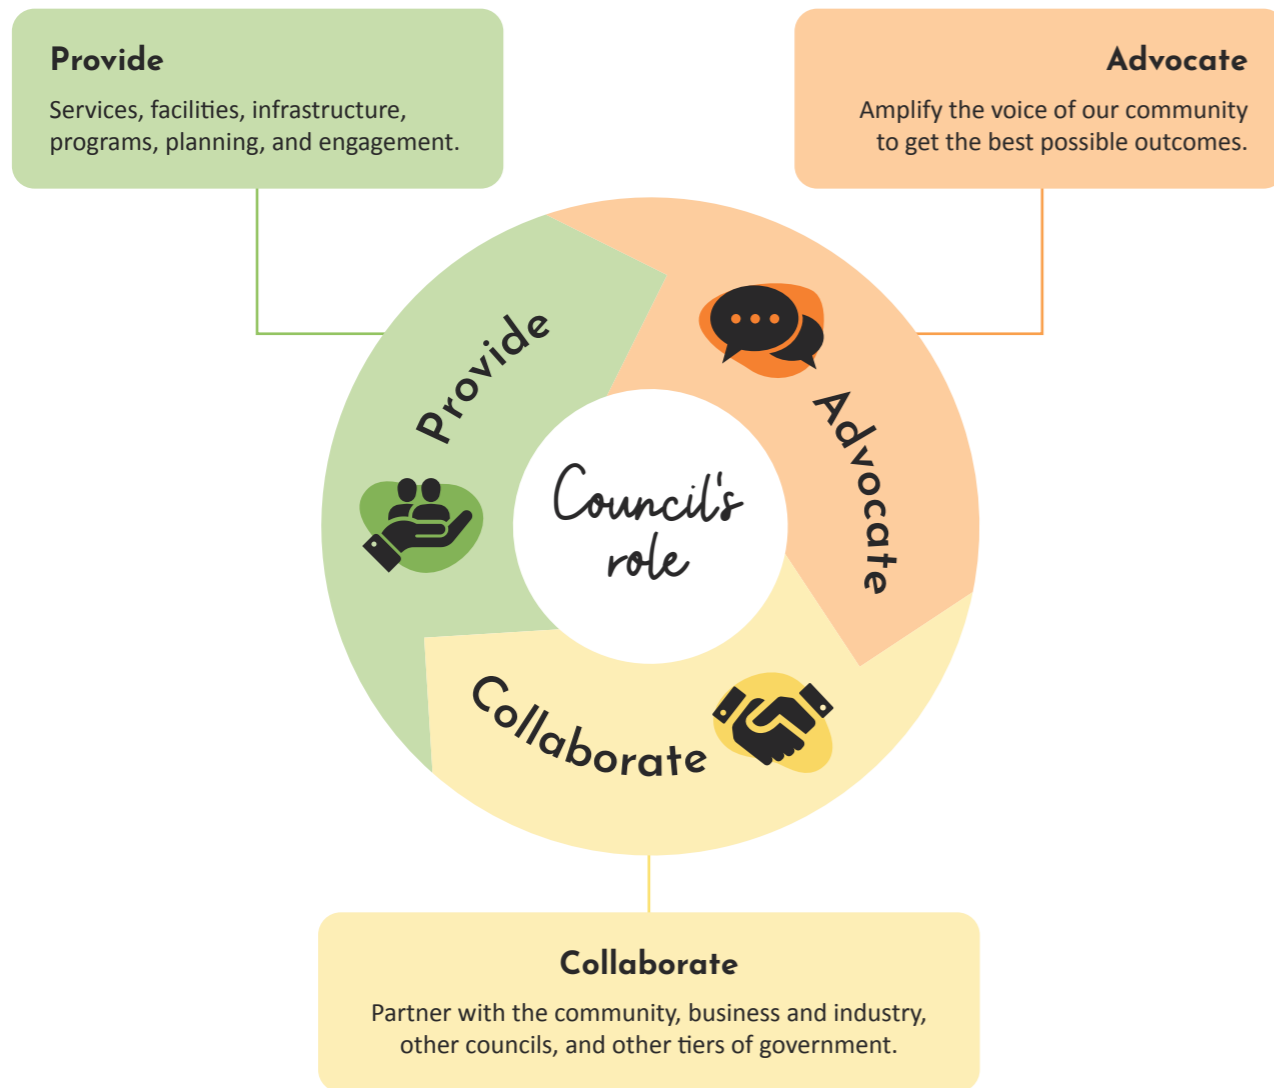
Provide

Services, facilities, infrastructure, programs, planning, and engagement.

Advocate

Amplify the voice of our community to get the best possible outcomes.

Provide

Advocate

Council's role

Collaborate

Collaborate

Partner with the community, business and industry, other councils, and other tiers of government.